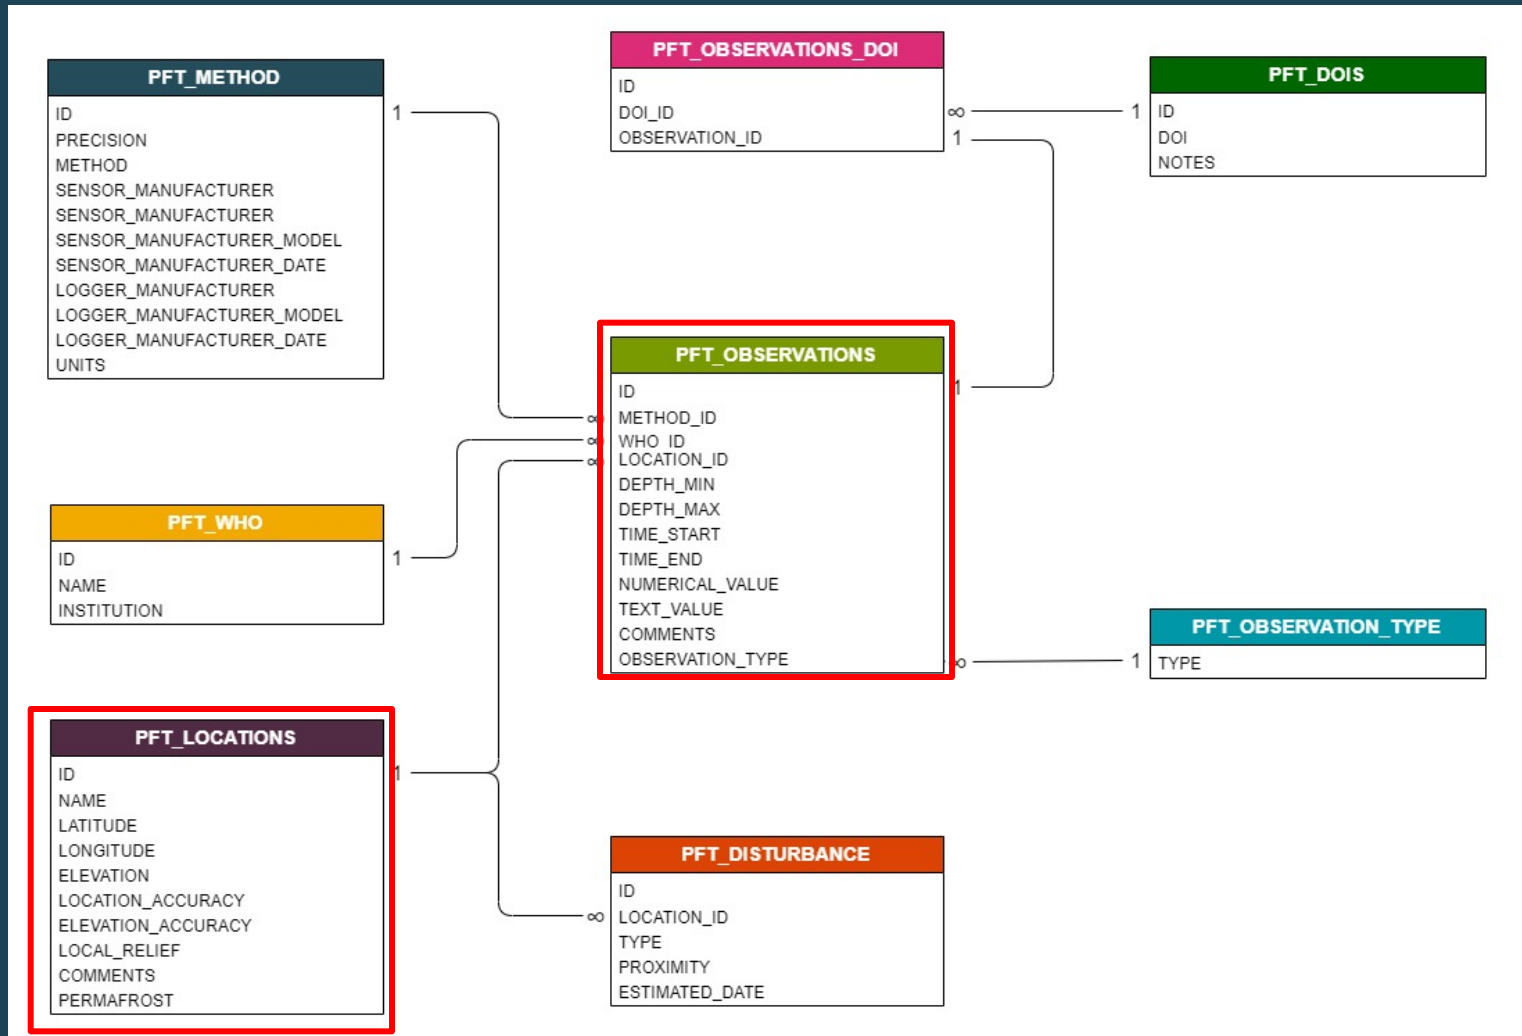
PFT_METHOD
ID
PRECISION
METHOD
SENSOR_MANUFACTURER
SENSOR_MANUFACTURER
SENSOR_MANUFACTURER_MODEL
SENSOR_MANUFACTURER_DATE
LOGGER_MANUFACTURER
LOGGER_MANUFACTURER_MODEL
LOGGER_MANUFACTURER_DATE
UNITS

1

PFT_OBSERVATIONS_DOI
ID
DOI_ID
OBSERVATION_ID

∞
1

1

PFT_DOIS
ID
DOI
NOTES

PFT_OBSERVATIONS
ID
METHOD_ID
WHO_ID
LOCATION_ID
DEPTH_MIN
DEPTH_MAX
TIME_START
TIME_END
NUMERICAL_VALUE
TEXT_VALUE
COMMENTS
OBSERVATION_TYPE

∞
∞
∞
1
∞

PFT_WHO
ID
NAME
INSTITUTION

1

PFT_OBSERVATION_TYPE
TYPE

1

PFT_LOCATIONS
ID
NAME
LATITUDE
LONGITUDE
ELEVATION
LOCATION_ACCURACY
ELEVATION_ACCURACY
LOCAL_RELIEF
COMMENTS
PERMAFROST

1

PFT_DISTURBANCE
ID
LOCATION_ID
TYPE
PROXIMITY
ESTIMATED_DATE

∞